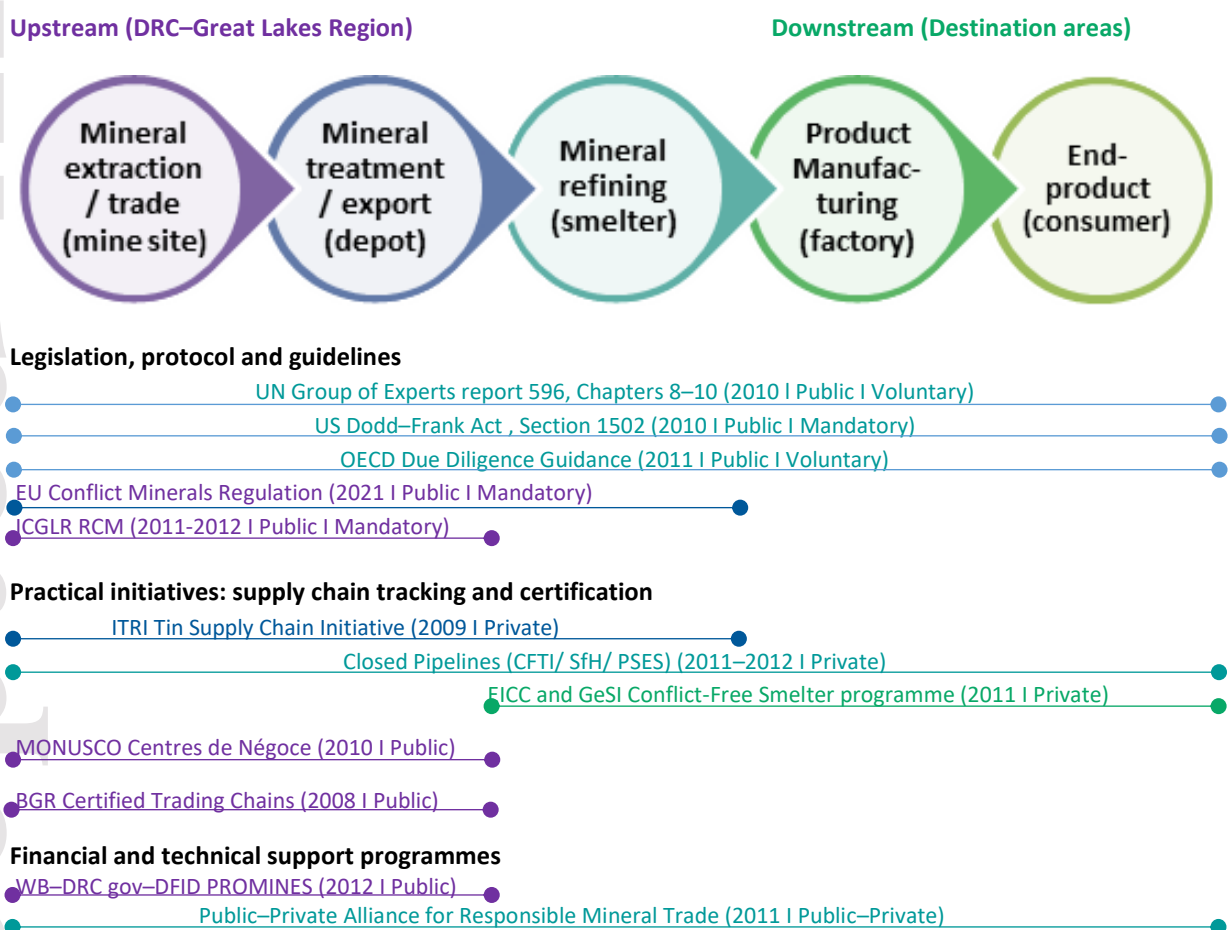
Upstream (DRC–Great Lakes Region)

Downstream (Destination areas)

Mineral extraction / trade (mine site)

Mineral treatment / export (depot)

Mineral refining (smelter)

Product Manufacturing (factory)

End-product (consumer)

Legislation, protocol and guidelines

UN Group of Experts report 596, Chapters 8–10 (2010 l Public I Voluntary)

US Dodd–Frank Act , Section 1502 (2010 I Public I Mandatory)

OECD Due Diligence Guidance (2011 I Public I Voluntary)

EU Conflict Minerals Regulation (2021 I Public I Mandatory)

ICGLR RCM (2011-2012 I Public I Mandatory)

Practical initiatives: supply chain tracking and certification

ITRI Tin Supply Chain Initiative (2009 I Private)

Closed Pipelines (CFTI/ SfH/ PSES) (2011–2012 I Private)

EICC and GeSI Conflict-Free Smelter programme (2011 I Private)

MONUSCO Centres de Négoce (2010 I Public)

BGR Certified Trading Chains (2008 I Public)

Financial and technical support programmes

WB–DRC gov–DFID PROMINES (2012 I Public)

Public–Private Alliance for Responsible Mineral Trade (2011 I Public–Private)